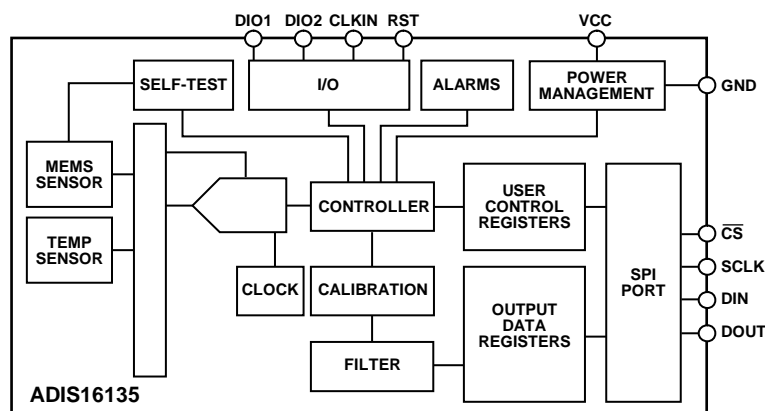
DIO1 DIO2 CLKIN RST

VCC

SELF-TEST

I/O

ALARMS

POWER MANAGEMENT

GND

MEMS SENSOR

TEMP SENSOR

CONTROLLER

USER CONTROL REGISTERS

SPI PORT

$\overline{CS}$

SCLK

DIN

DOUT

CLOCK

CALIBRATION

OUTPUT DATA REGISTERS

FILTER

ADIS16135